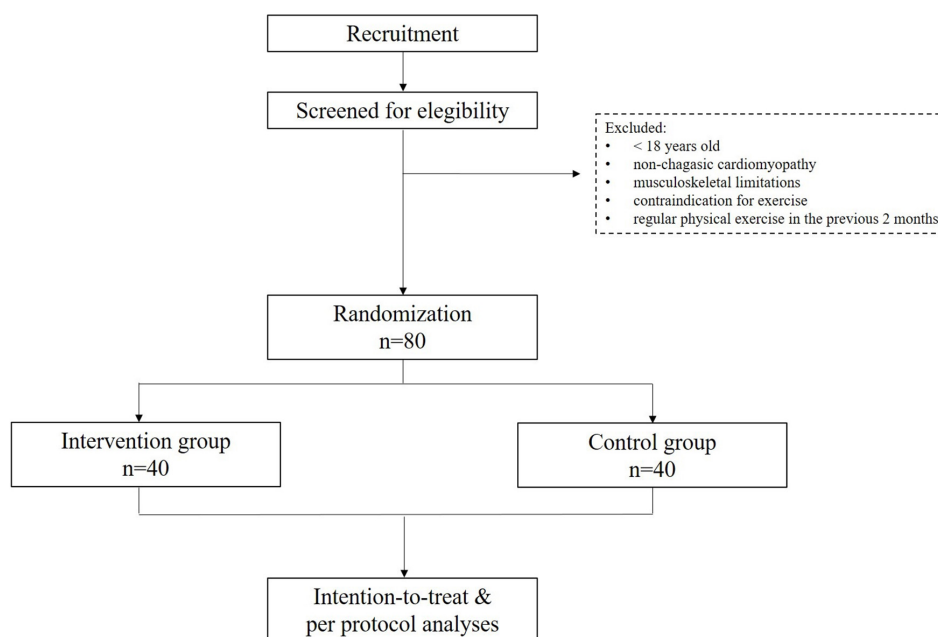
Recruitment

Screened for elegibility

Excluded:
- < 18 years old
- non-chagasic cardiomyopathy
- musculoskeletal limitations
- contraindication for exercise
- regular physical exercise in the previous 2 months

Randomization
n=80

Intervention group
n=40

Control group
n=40

Intention-to-treat &
per protocol analyses